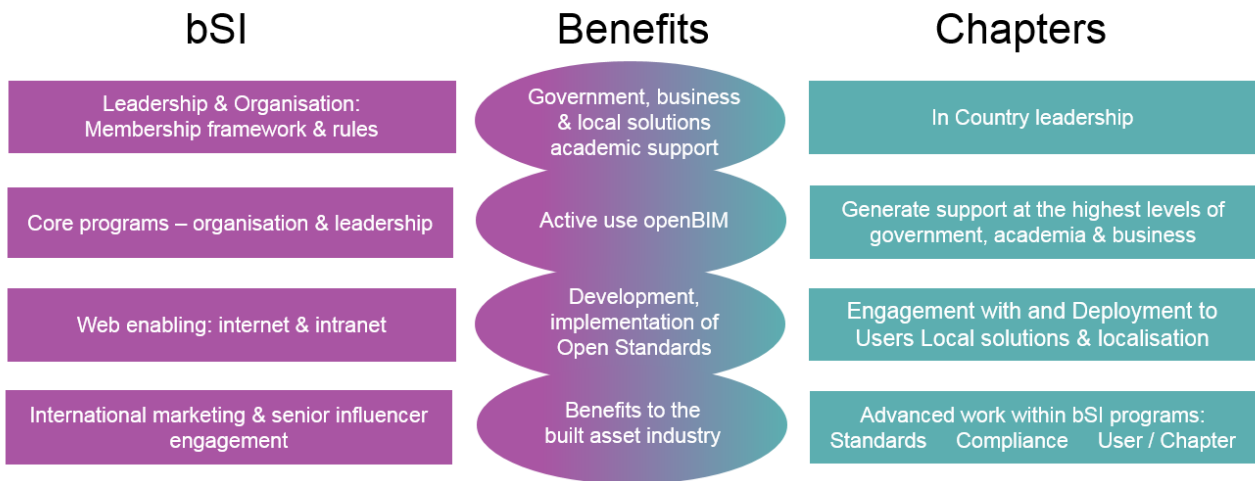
bSI

Leadership & Organisation: Membership framework & rules

Core programs – organisation & leadership

Web enabling: internet & intranet

International marketing & senior influencer engagement

Benefits

Government, business & local solutions academic support

Active use openBIM

Development, implementation of Open Standards

Benefits to the built asset industry

Chapters

In Country leadership

Generate support at the highest levels of government, academia & business

Engagement with and Deployment to Users Local solutions & localisation

Advanced work within bSI programs: Standards Compliance User / Chapter